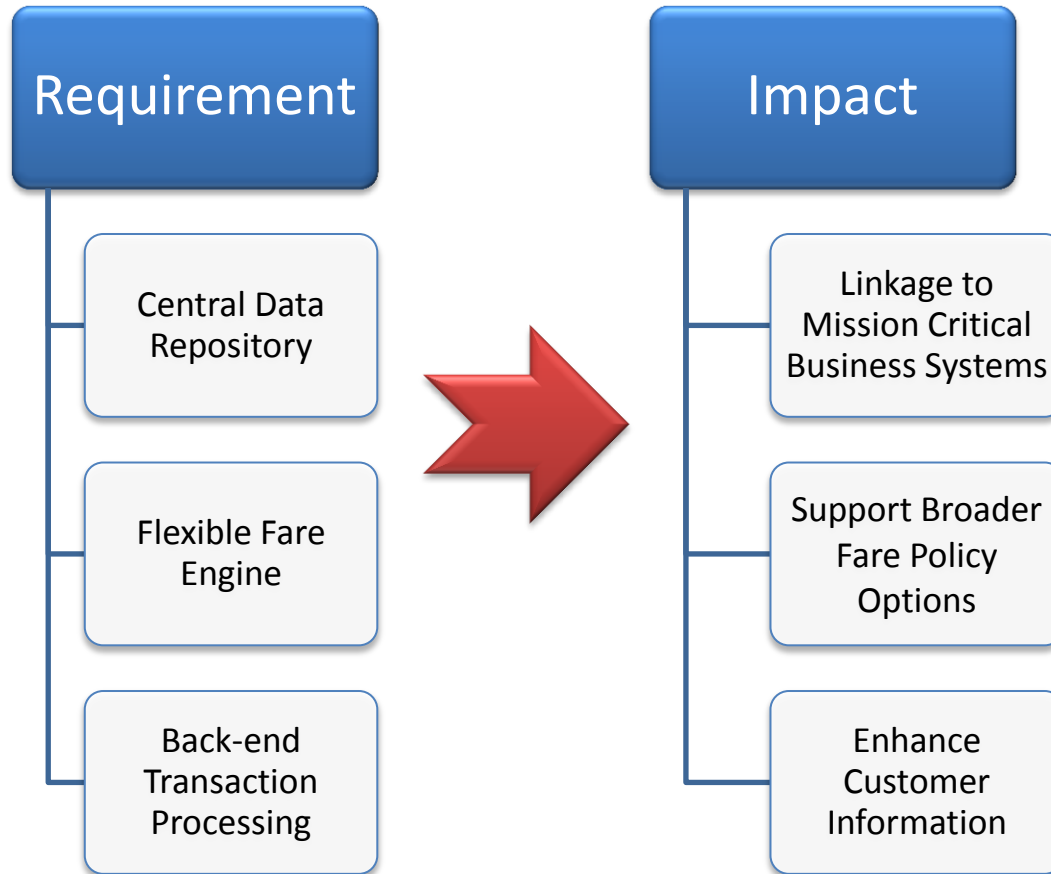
Requirement

Central Data Repository

Flexible Fare Engine

Back-end Transaction Processing

Impact

Linkage to Mission Critical Business Systems

Support Broader Fare Policy Options

Enhance Customer Information